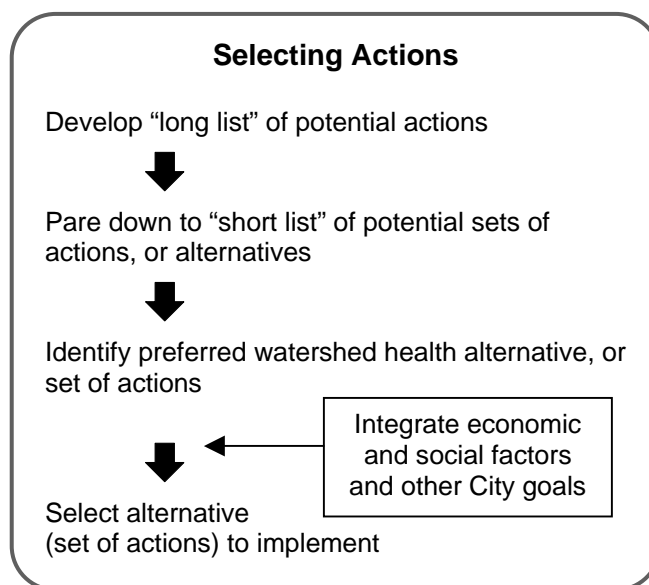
Selecting Actions

Develop “long list” of potential actions

Pare down to “short list” of potential sets of actions, or alternatives

Identify preferred watershed health alternative, or set of actions

Integrate economic and social factors and other City goals

Select alternative (set of actions) to implement